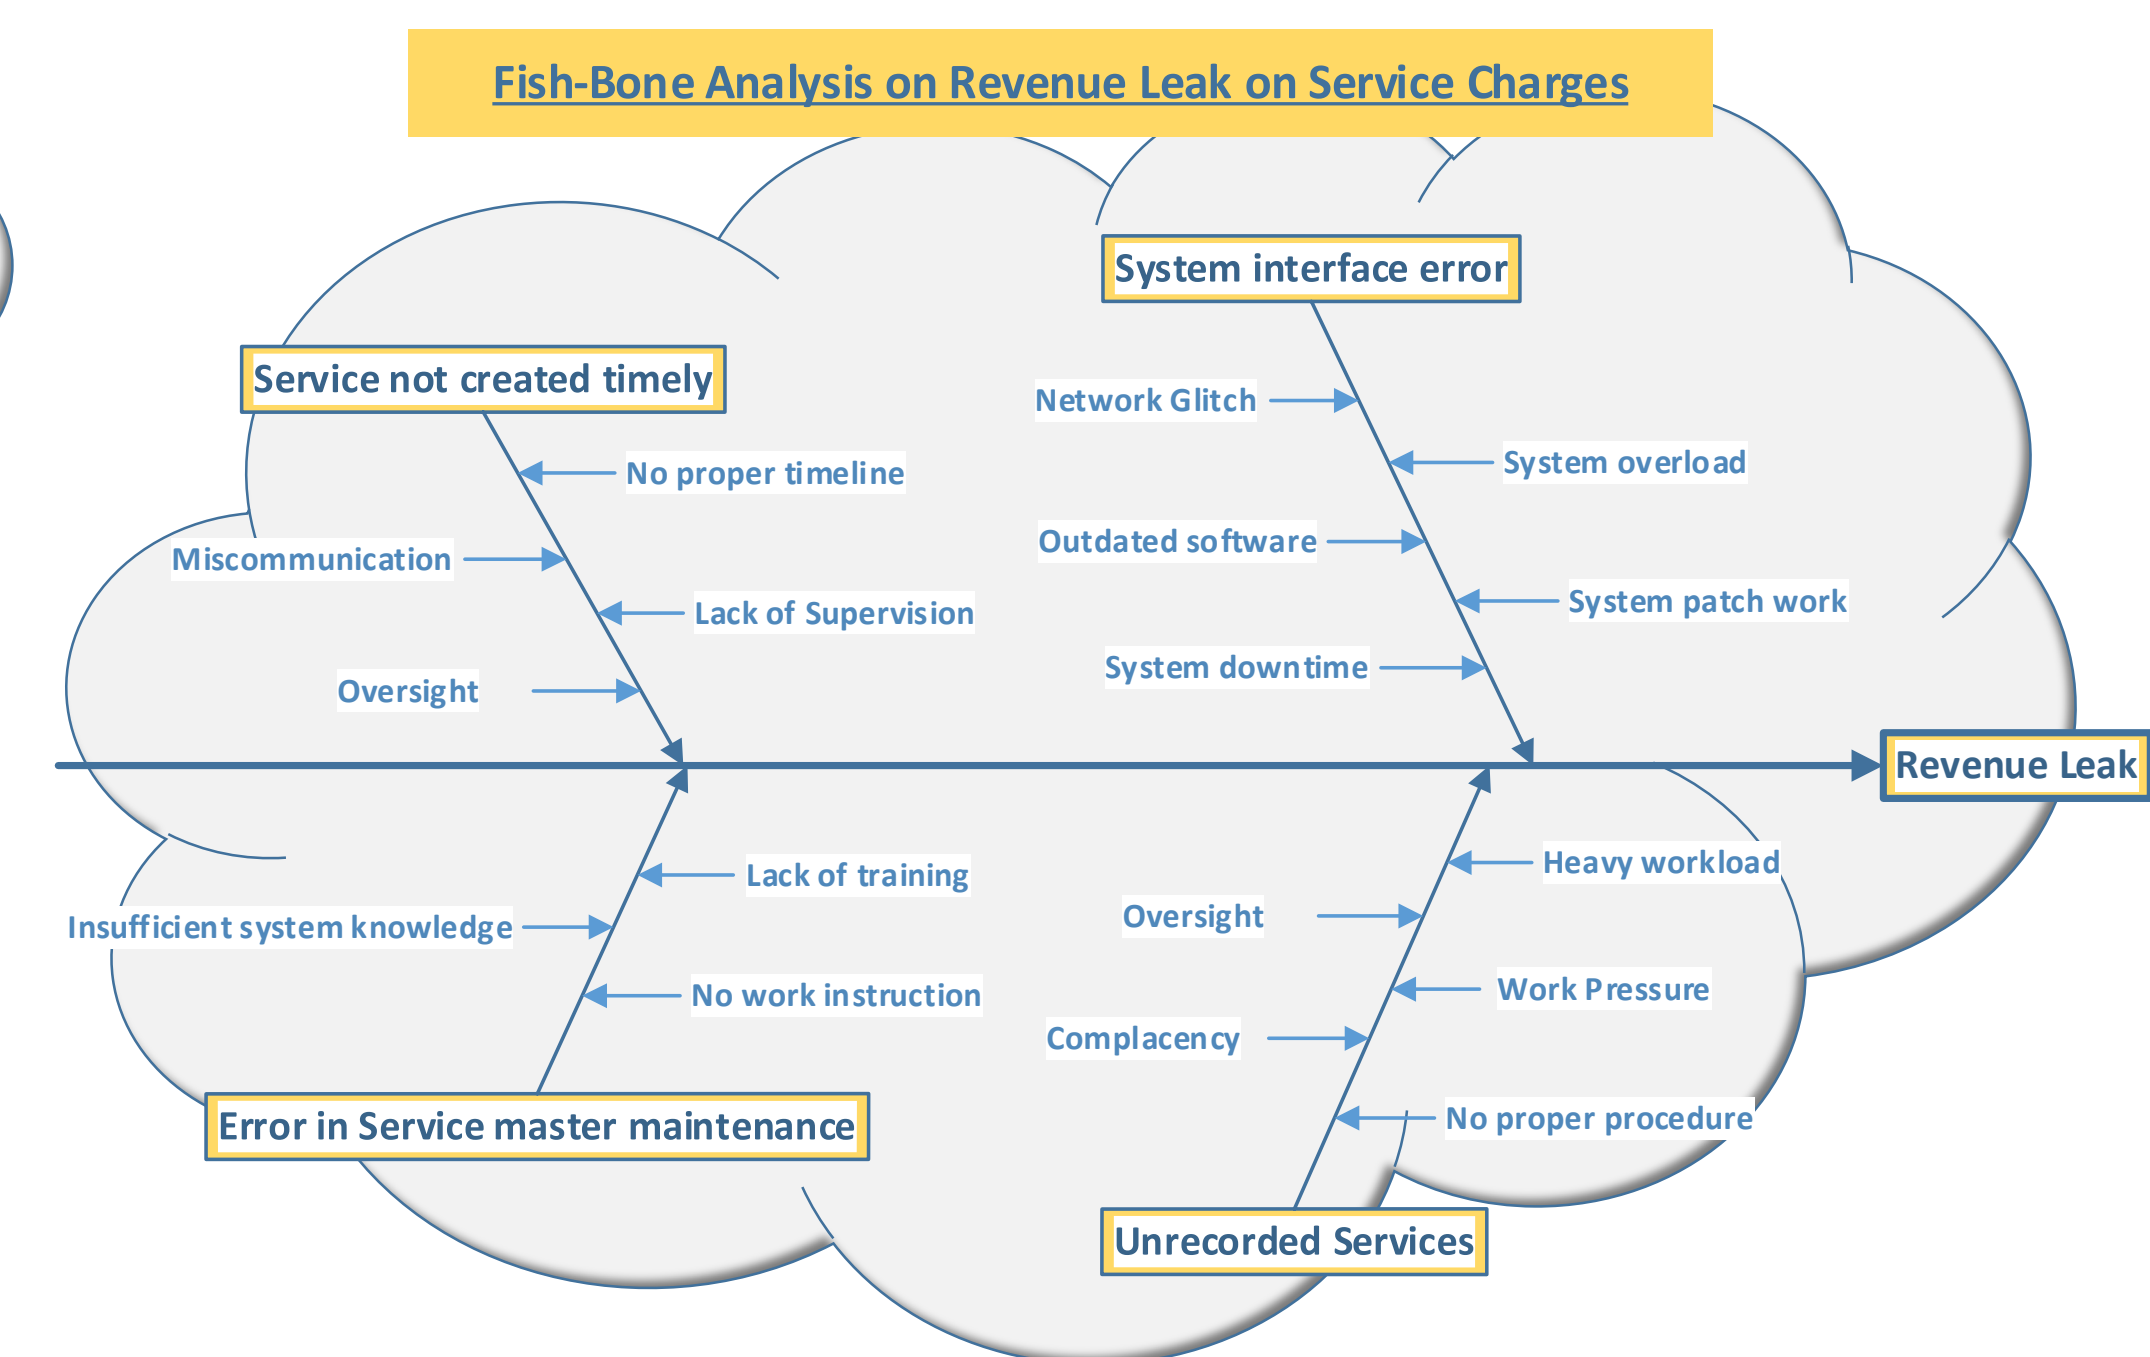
Fish-Bone Analysis on Revenue Leak on Service Charges

System interface error

Service not created timely

Network Glitch

System overload

No proper timeline

Outdated software

Miscommunication

System patch work

Lack of Supervision

System downtime

Oversight

Revenue Leak

Heavy workload

Lack of training

Oversight

Insufficient system knowledge

Work Pressure

No work instruction

Complacency

No proper procedure

Error in Service master maintenance

Unrecorded Services